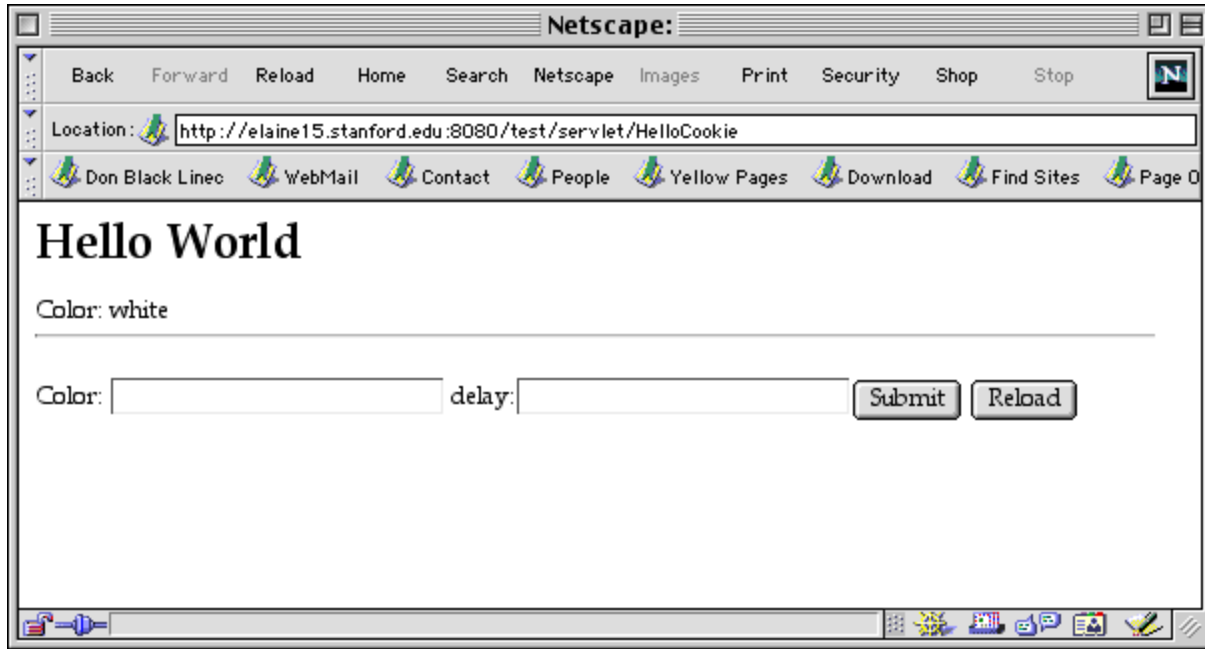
Netscape:

Back Forward Reload Home Search Netscape Images Print Security Shop Stop

Location: http://elaine15.stanford.edu:8080/test/servlet/HelloCookie

Don Black Linec WebMail Contact People Yellow Pages Download Find Sites Page 0

# Hello World

Color: white

Color: delay: Submit Reload